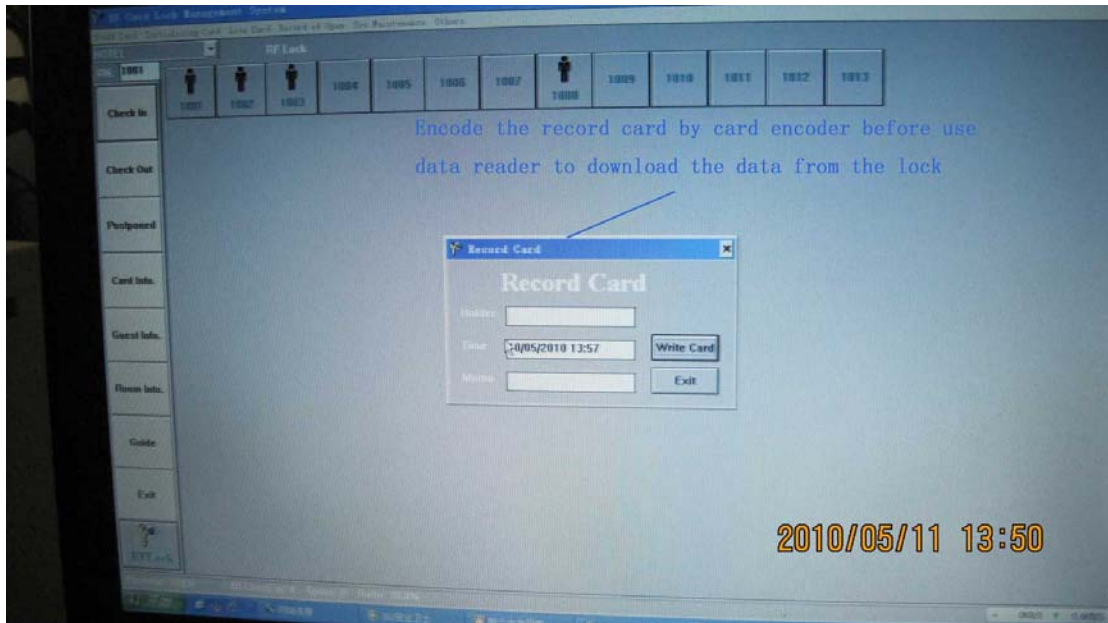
RF Card Lock Management System

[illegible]

HOTEL

RF Lock

1001

1001

1002

1003

1004

1005

1006

1007

1008

1009

1010

1011

1012

1013

Check In

Check Out

Postponed

Card Info.

Guest Info.

Room Info.

Guide

Exit

RFLock

Encode the record card by card encoder before use data reader to download the data from the lock

Record Card

Record Card

Holder

Time

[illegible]0/05/2010 13:57

Write Card

Memo

Exit

2010/05/11 13:50